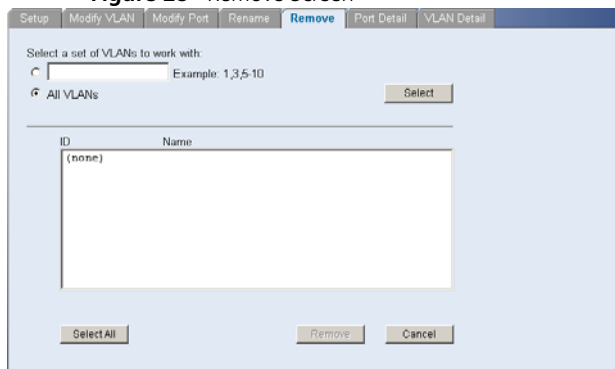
Figure 23 Remove Screen

Setup | Modify VLAN | Modify Port | Rename | Remove | Port Detail | VLAN Detail

Select a set of VLANs to work with:

Example: 1,3,5-10

All VLANs

Select

ID Name

(none)

Select All

Remove

Cancel